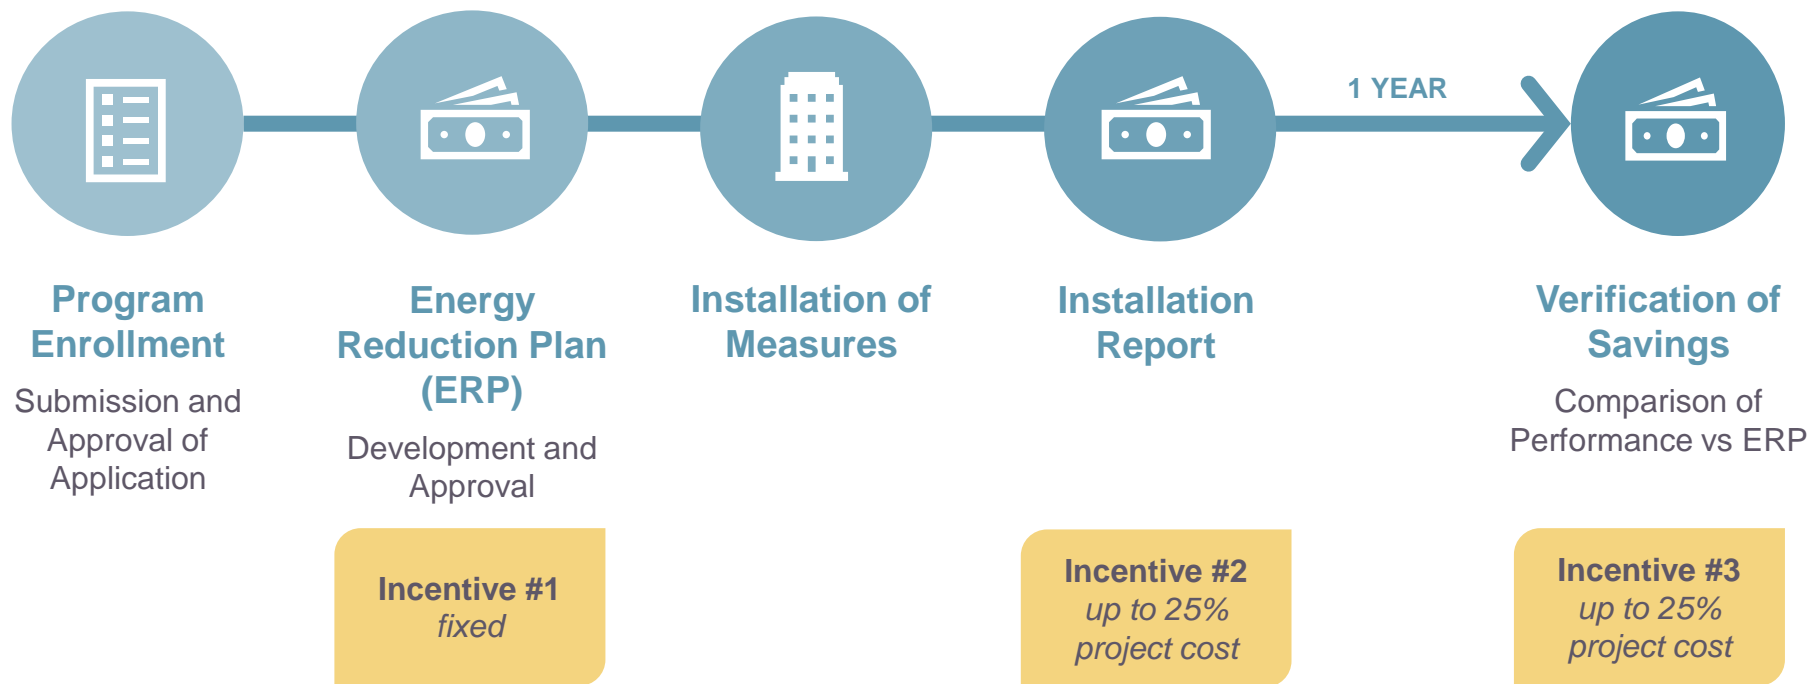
1 YEAR

Program Enrollment

Submission and Approval of Application

Energy Reduction Plan (ERP)

Development and Approval

Installation of Measures

Installation Report

Verification of Savings

Comparison of Performance vs ERP

Incentive #1
fixed

Incentive #2
up to 25% project cost

Incentive #3
up to 25% project cost